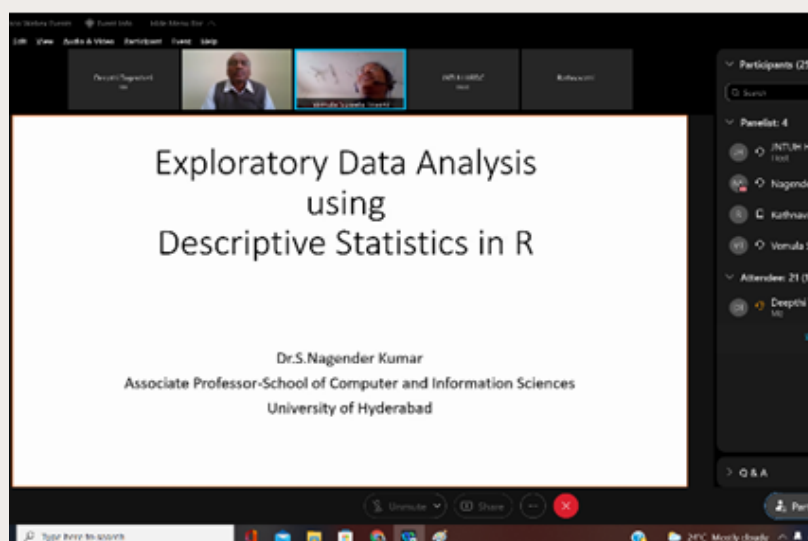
Event Info Hide Menu Bar

Edit View Audio & Video Participant Event Help

Deepthi Rajendran Me

JNTUH HRDC Host

Kathnavel

Exploratory Data Analysis
using
Descriptive Statistics in R

Dr.S.Nagender Kumar
Associate Professor-School of Computer and Information Sciences
University of Hyderabad

Participants (25)

Search

Panelist: 4

JNTUH H Host

Nagende

Kathnava

Vemula S

Attendee: 21

Deepthi Me

Q & A

Unmute

Share

Type here to search

24°C Mostly cloudy